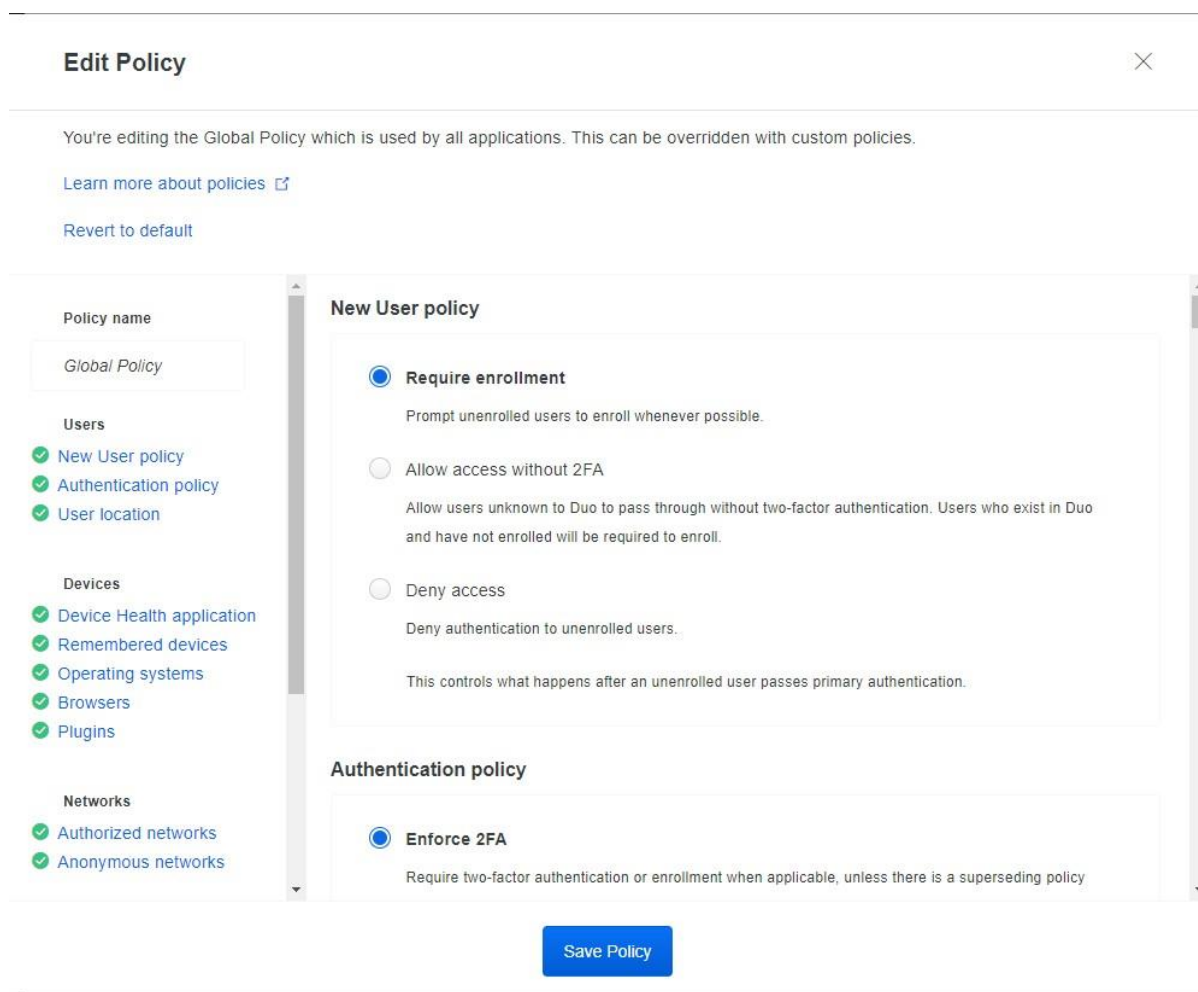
Edit Policy

You're editing the Global Policy which is used by all applications. This can be overridden with custom policies.

Learn more about policies

Revert to default

Policy name

Global Policy

Users
New User policy
Authentication policy
User location

Devices
Device Health application
Remembered devices
Operating systems
Browsers
Plugins

Networks
Authorized networks
Anonymous networks

New User policy

Require enrollment

Prompt unenrolled users to enroll whenever possible.

Allow access without 2FA

Allow users unknown to Duo to pass through without two-factor authentication. Users who exist in Duo and have not enrolled will be required to enroll.

Deny access

Deny authentication to unenrolled users.

This controls what happens after an unenrolled user passes primary authentication.

Authentication policy

Enforce 2FA

Require two-factor authentication or enrollment when applicable, unless there is a superseding policy

Save Policy